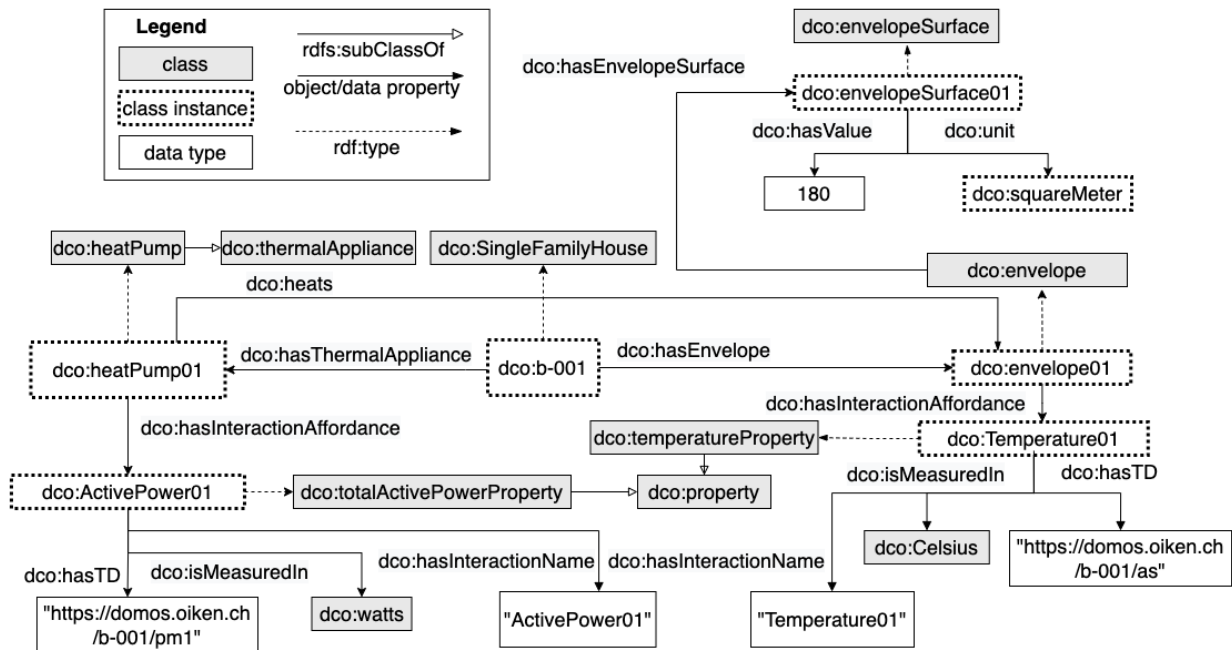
Legend

class

class instance

data type

rdfs:subClassOf

object/data property

rdf:type

dco:envelopeSurface

dco:hasEnvelopeSurface

dco:envelopeSurface01

dco:hasValue

dco:unit

180

dco:squareMeter

dco:heatPump

dco:thermalAppliance

dco:SingleFamilyHouse

dco:envelope

dco:heats

dco:heatPump01

dco:hasThermalAppliance

dco:b-001

dco:hasEnvelope

dco:envelope01

dco:hasInteractionAffordance

dco:hasInteractionAffordance

dco:temperatureProperty

dco:Temperature01

dco:isMeasuredIn

dco:hasTD

dco:ActivePower01

dco:totalActivePowerProperty

dco:property

dco:Celsius

"https://domos.oiken.ch/b-001/as"

dco:hasTD

dco:isMeasuredIn

dco:hasInteractionName

dco:hasInteractionName

"https://domos.oiken.ch/b-001/pm1"

dco:watts

"ActivePower01"

"Temperature01"